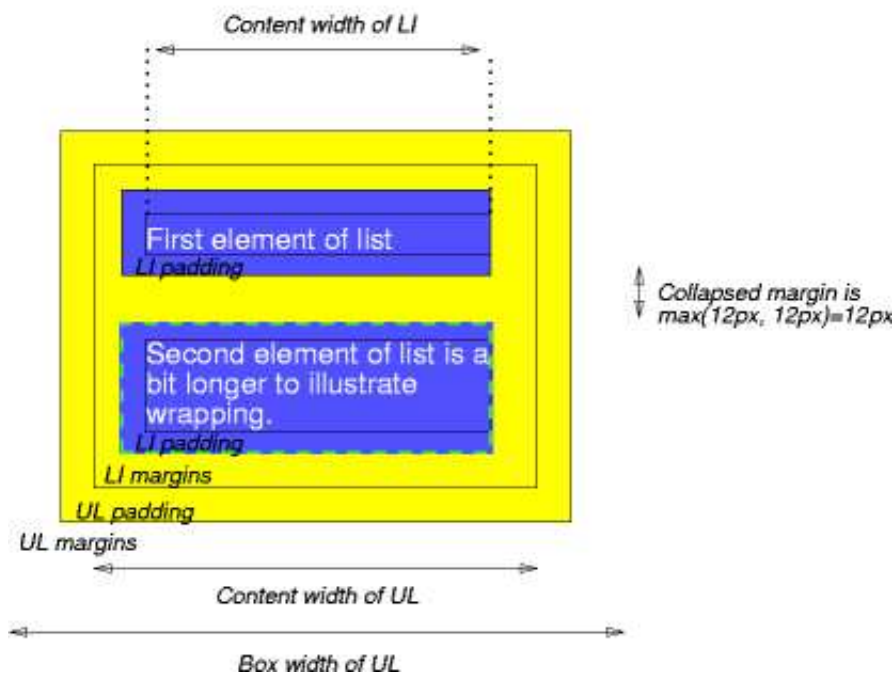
Content width of LI

First element of list

LI padding

Collapsed margin is max(12px, 12px)=12px

Second element of list is a bit longer to illustrate wrapping.

LI padding

LI margins

UL padding

UL margins

Content width of UL

Box width of UL